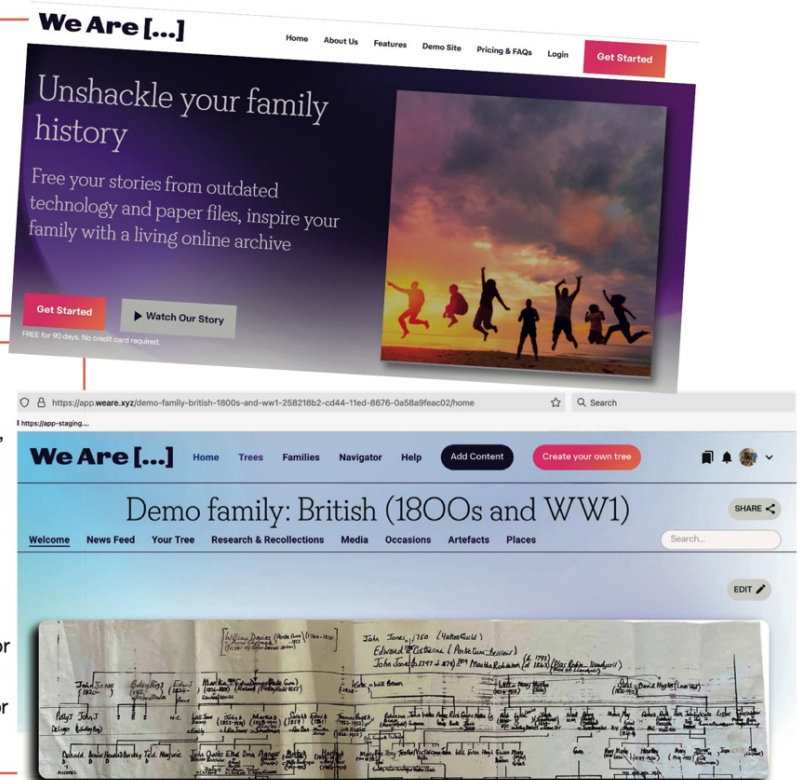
We Are [...]

Home About Us Features Demo Site Pricing & FAQs Login Get Started

Unshackle your family history

Free your stories from outdated technology and paper files, inspire your family with a living online archive

Get Started ▶ Watch Our Story

FREE for 90 days. No credit card required.

https://app.weare.xyz/demo-family-british-1800s-and-ww1-258218b2-cd44-11ed-8676-0a58a9feac02/home

Search

https://app-staging...

We Are [...] Home Trees Families Navigator Help Add Content Create your own tree

Demo family: British (1800s and WW1)

SHARE

Welcome News Feed Your Tree Research & Recollections Media Occasions Artefacts Places

Search...

EDIT

William Davies (Pant Gwyn) (1766–1838)

John Jones 1750 (Hafod Gwilt)

Edward & Catherine (Pant Gwyn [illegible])

John Jones b.1797 d.1876 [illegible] Martha Robinson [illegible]

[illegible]